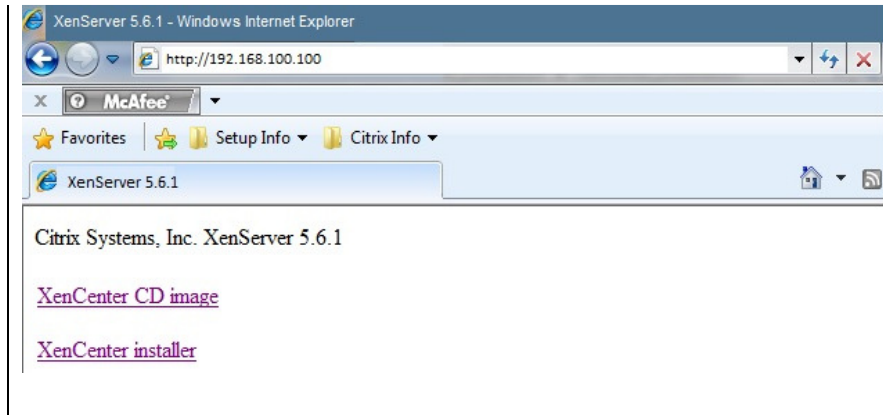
XenServer 5.6.1 - Windows Internet Explorer

http://192.168.100.100

X McAfee

Favorites Setup Info ▾ Citrix Info ▾

XenServer 5.6.1

Citrix Systems, Inc. XenServer 5.6.1

XenCenter CD image

XenCenter installer